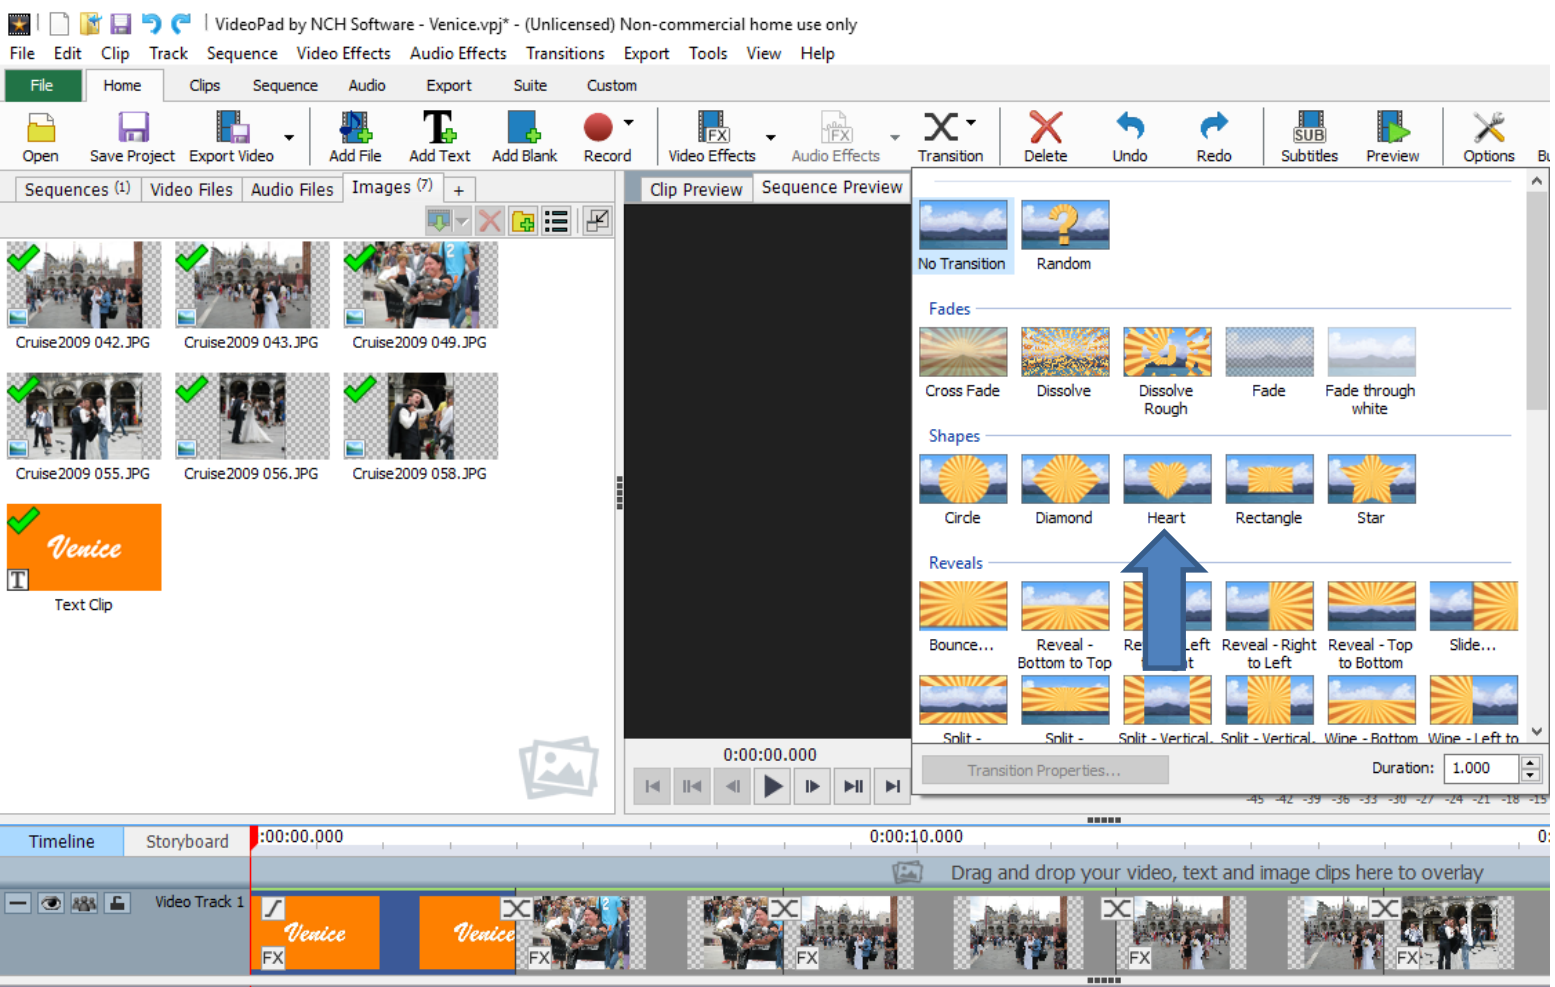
VideoPad by NCH Software - Venice.vpj* - (Unlicensed) Non-commercial home use only

File Edit Clip Track Sequence Video Effects Audio Effects Transitions Export Tools View Help

File Home Clips Sequence Audio Export Suite Custom

Open Save Project Export Video Add File Add Text Add Blank Record Video Effects Audio Effects Transition Delete Undo Redo Subtitles Preview Options Bu

Sequences (1) Video Files Audio Files Images (7) +

Cruise2009 042.JPG Cruise2009 043.JPG Cruise2009 049.JPG
Cruise2009 055.JPG Cruise2009 056.JPG Cruise2009 058.JPG
Venice
Text Clip

Clip Preview Sequence Preview

0:00:00.000

No Transition Random

Fades
Cross Fade Dissolve Dissolve Rough Fade Fade through white

Shapes
Circle Diamond Heart Rectangle Star

Reveals
Bounce... Reveal - Bottom to Top Re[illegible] Left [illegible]t Reveal - Right to Left Reveal - Top to Bottom Slide...
Split - Split - Split - Vertical Split - Vertical Wipe - Bottom Wipe - Left to

Transition Properties...
Duration: 1.000

-45 -42 -39 -36 -33 -30 -27 -24 -21 -18 -15

Timeline Storyboard :00:00.000 0:00:10.000 0:

Drag and drop your video, text and image clips here to overlay

Video Track 1
Venice Venice
FX FX FX FX FX